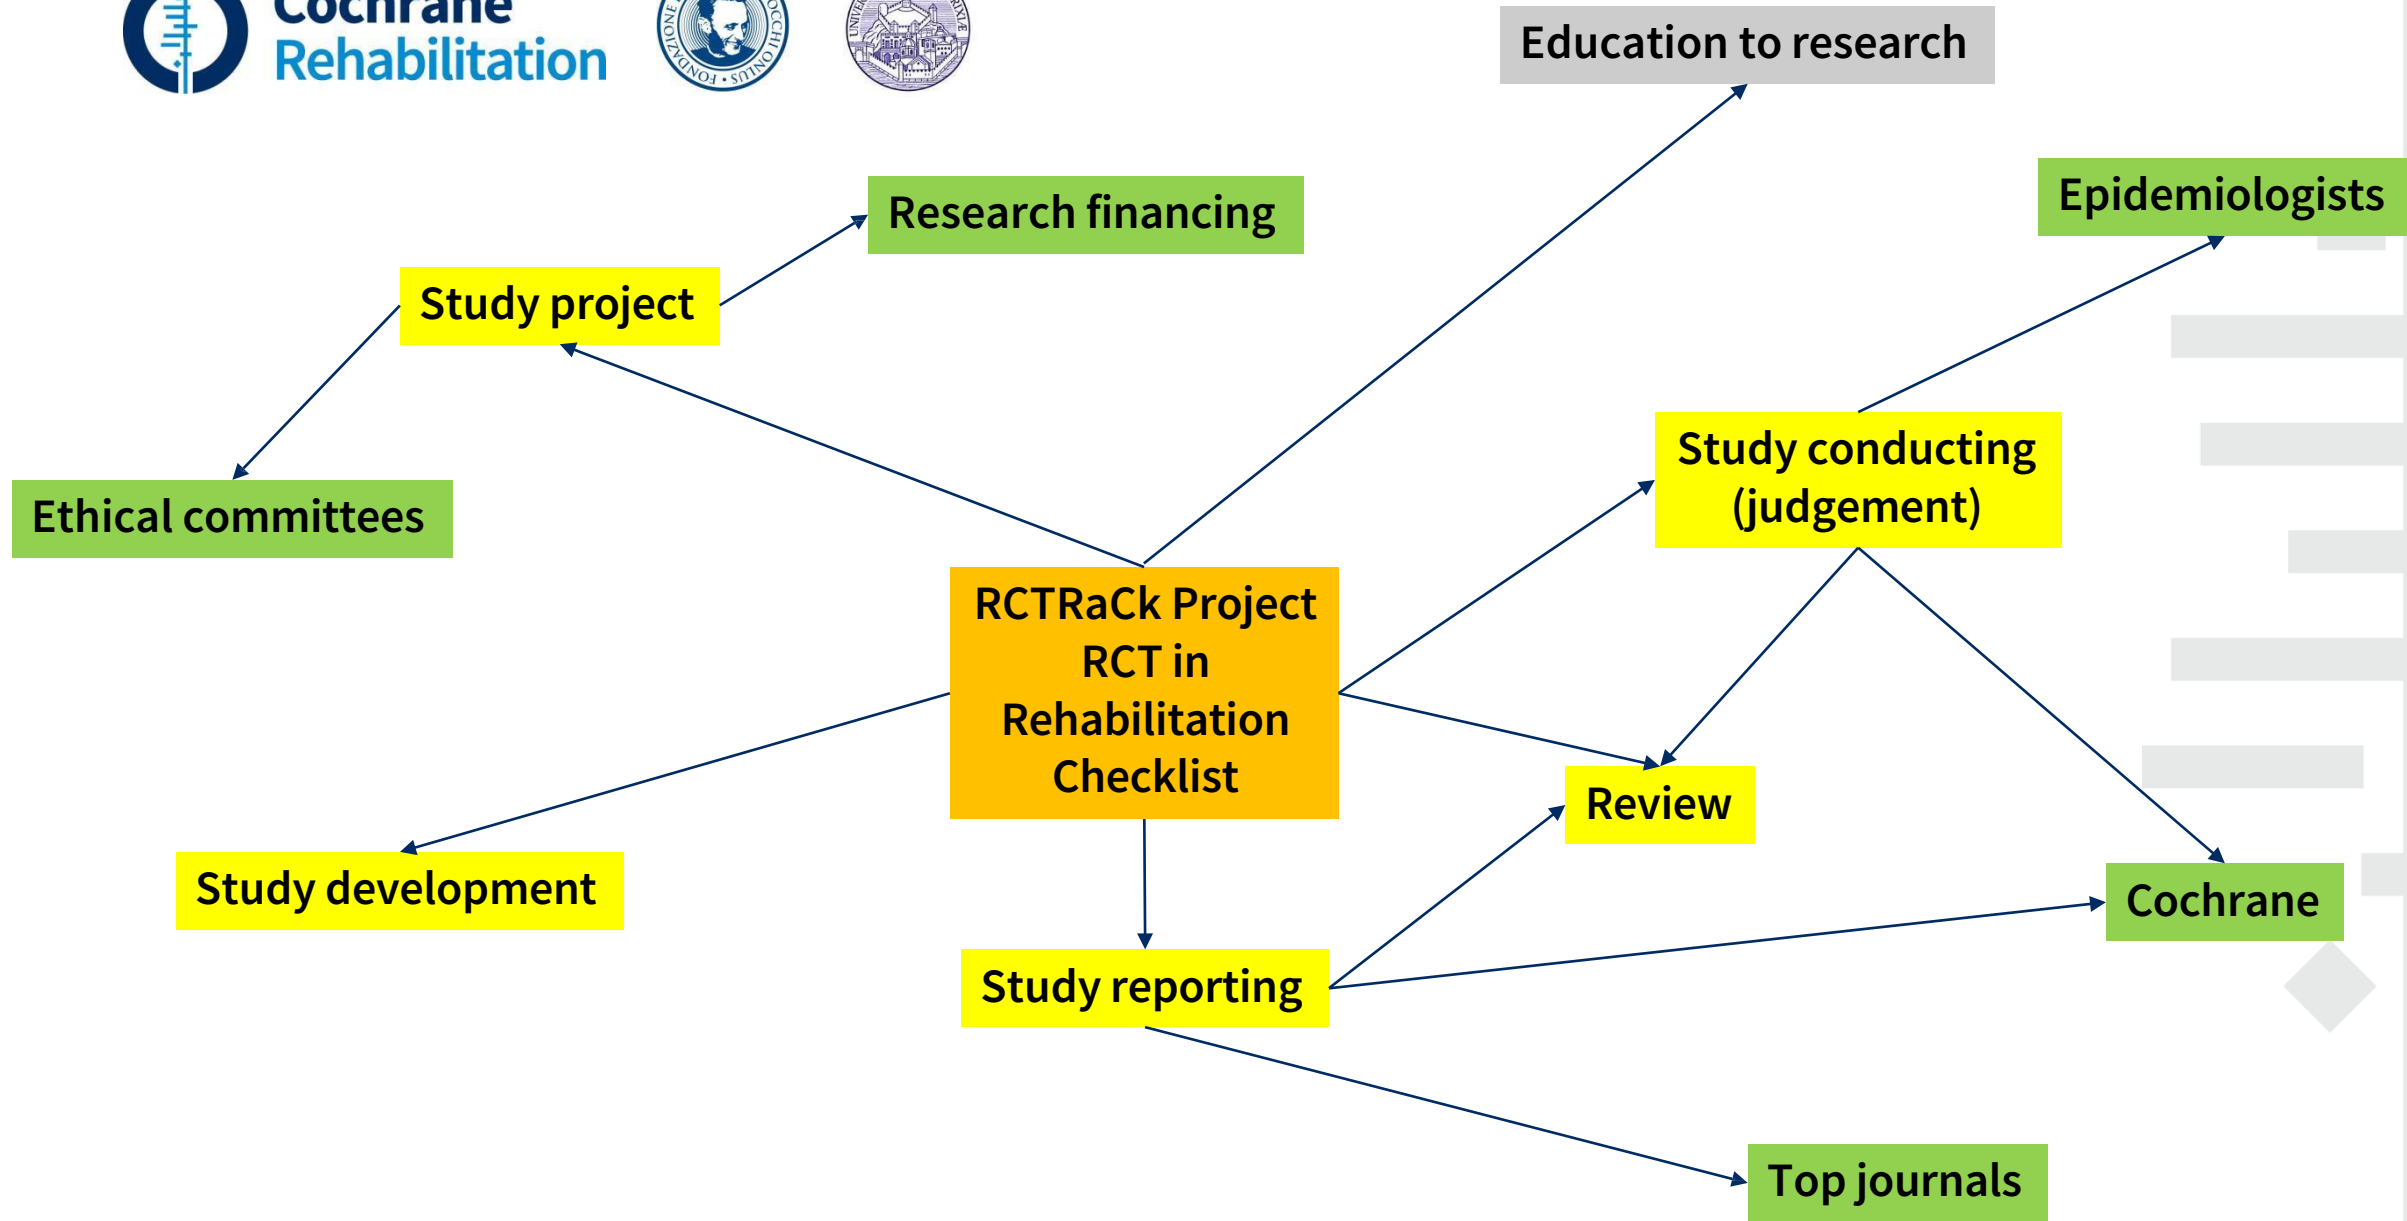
Cochrane Rehabilitation

FONDAZIONE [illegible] OCCHI ONLUS

UNIVER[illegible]

Education to research

Research financing

Epidemiologists

Study project

Ethical committees

Study conducting (judgement)

RCTRaCk Project RCT in Rehabilitation Checklist

Review

Study development

Cochrane

Study reporting

Top journals